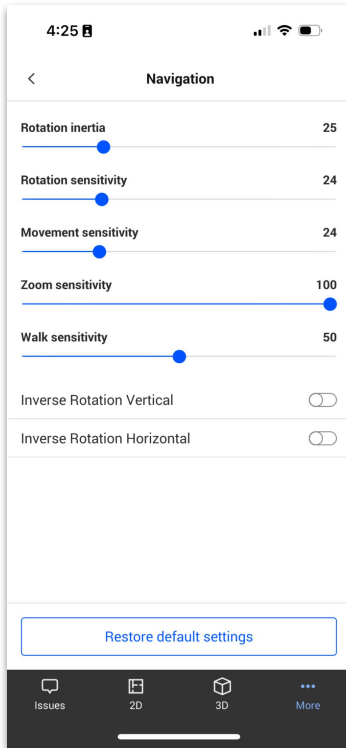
4:25

<

Navigation

Rotation inertia 25

Rotation sensitivity 24

Movement sensitivity 24

Zoom sensitivity 100

Walk sensitivity 50

Inverse Rotation Vertical

Inverse Rotation Horizontal

Restore default settings

Issues 2D 3D More